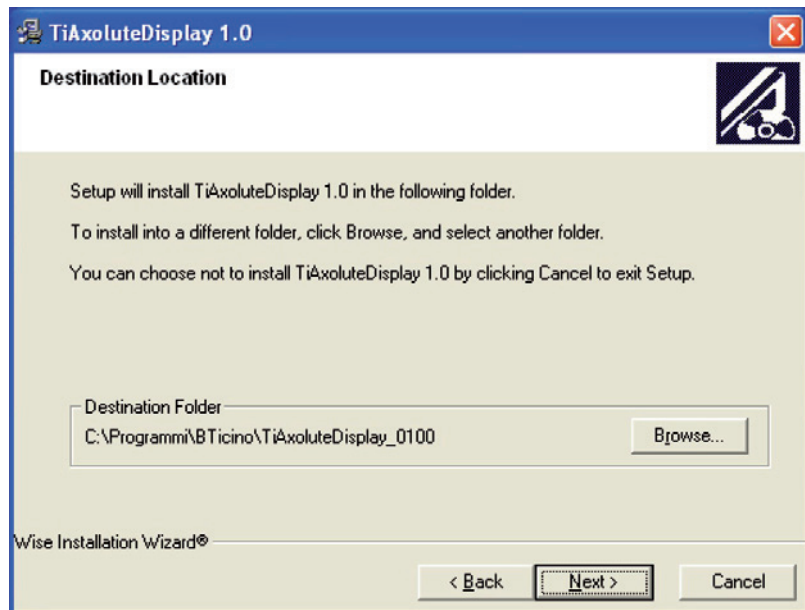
TiAxoluteDisplay 1.0

Destination Location

Setup will install TiAxoluteDisplay 1.0 in the following folder.

To install into a different folder, click Browse, and select another folder.

You can choose not to install TiAxoluteDisplay 1.0 by clicking Cancel to exit Setup.

Destination Folder

C:\Programmi\BTicino\TiAxoluteDisplay_0100

Browse...

Wise Installation Wizard®

< Back

Next >

Cancel